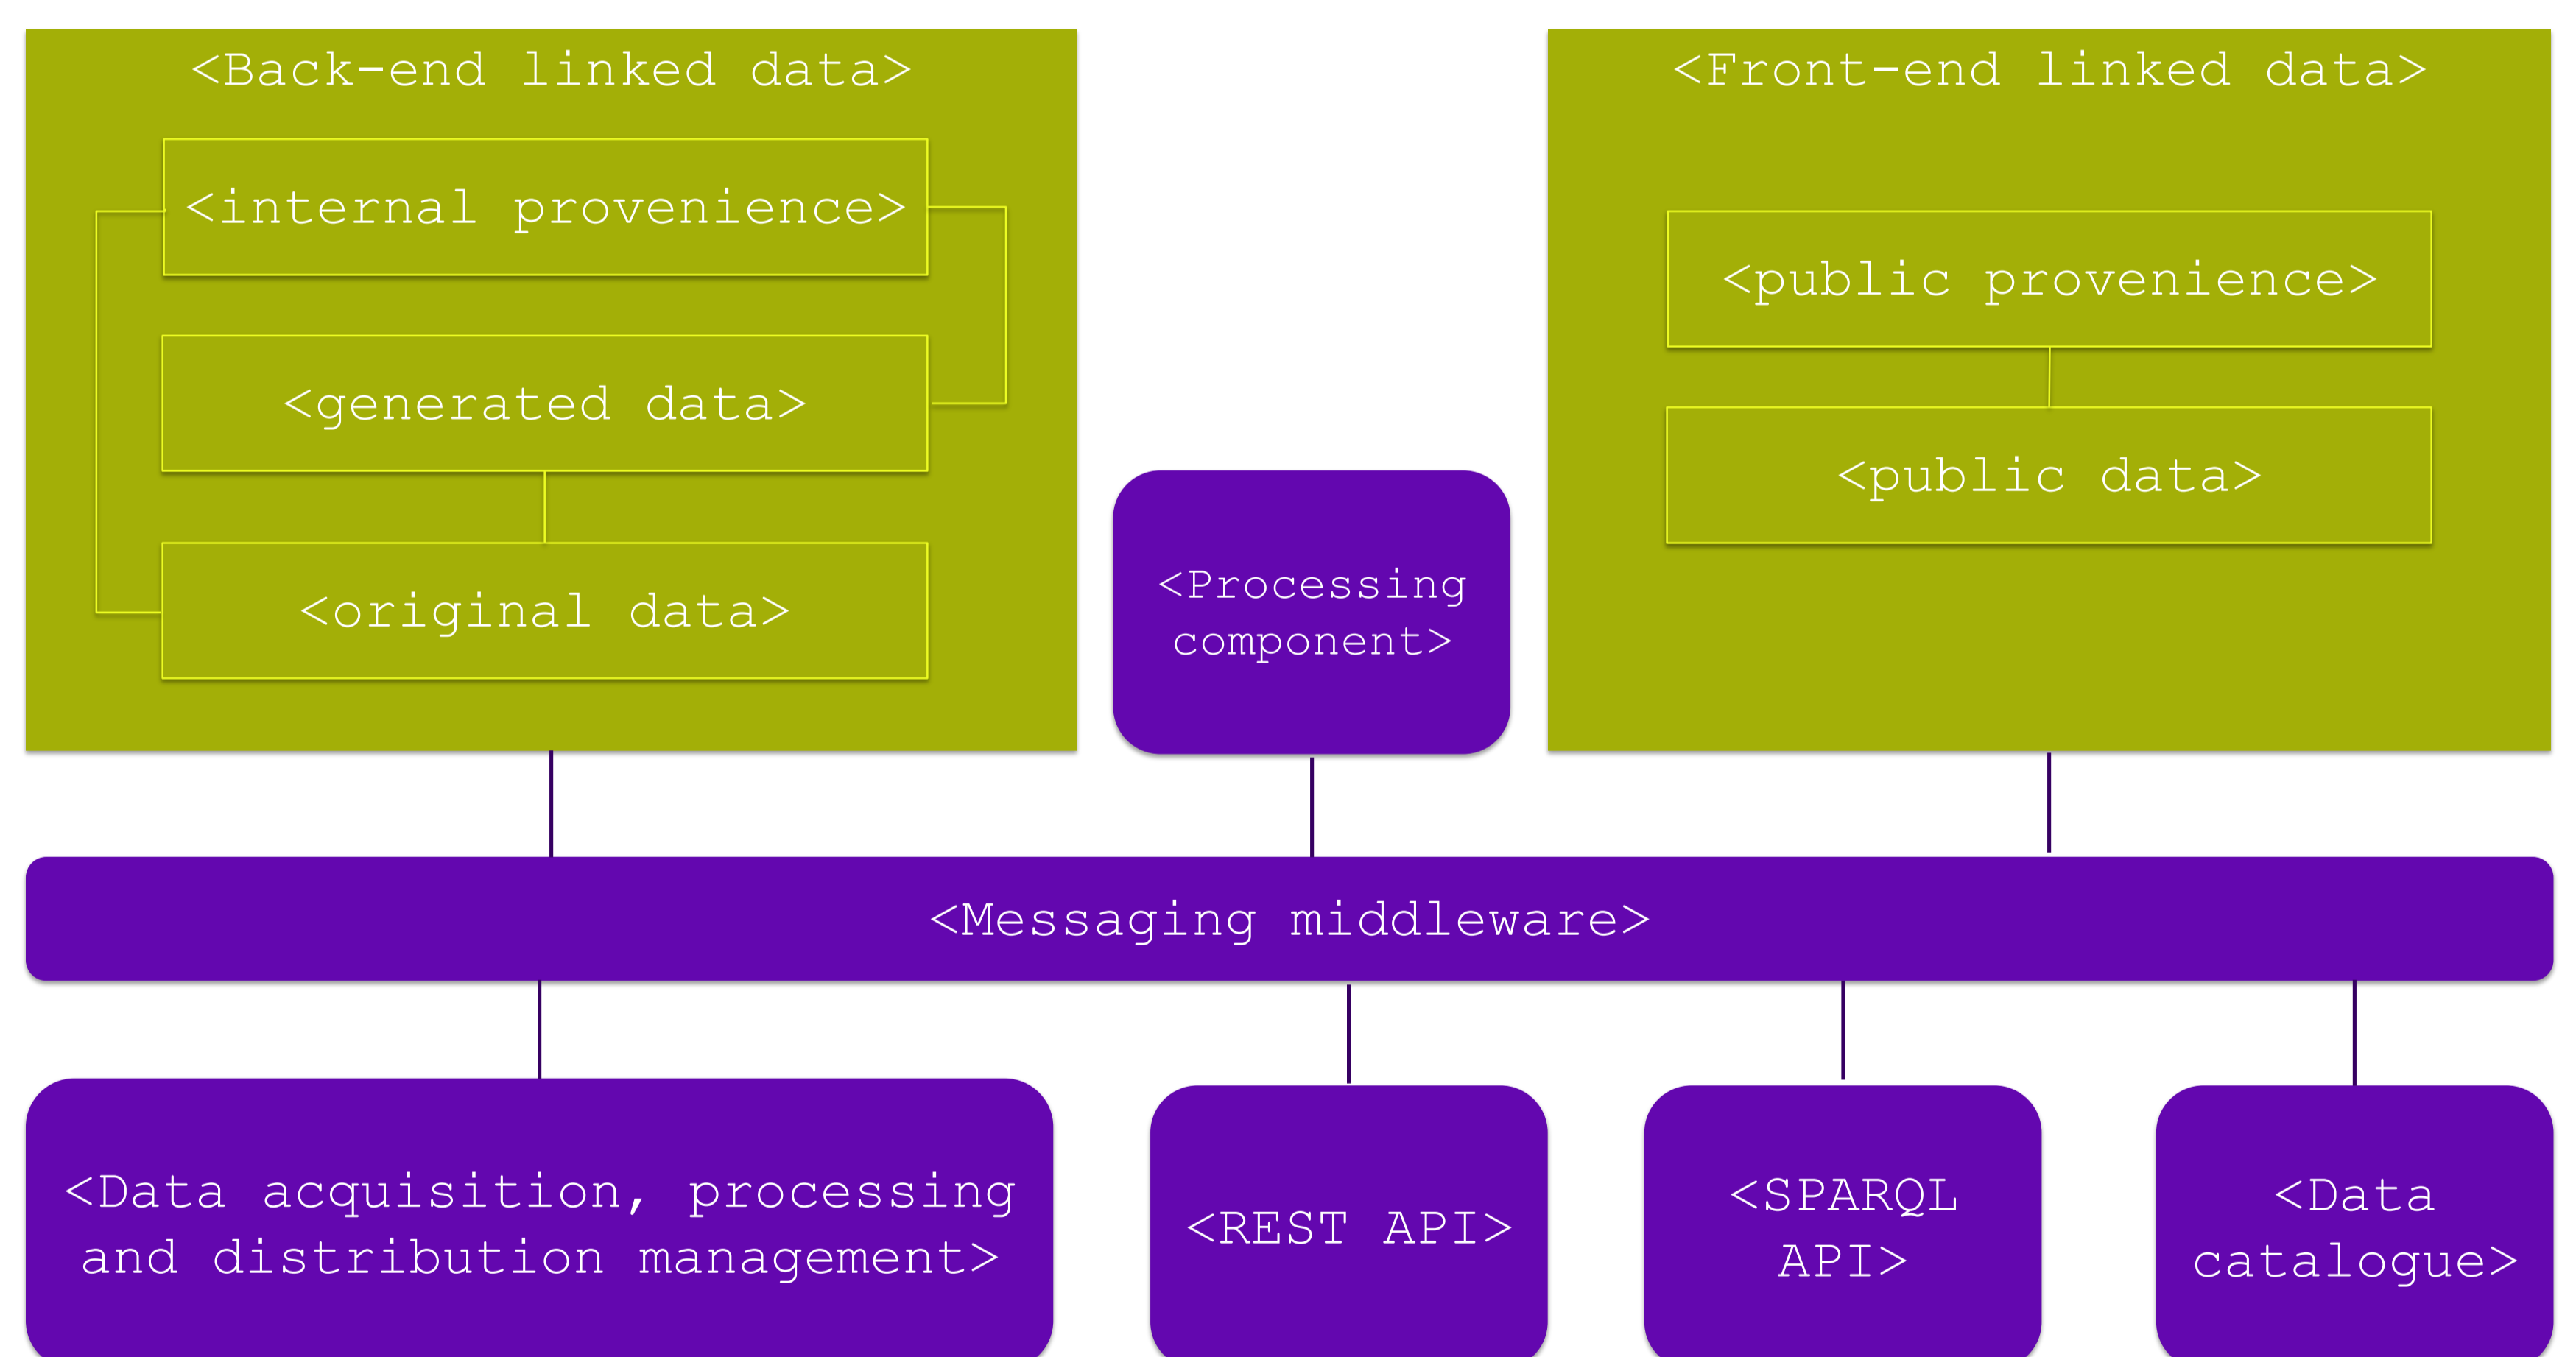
<Back-end linked data>

<internal provenience>

<generated data>

<original data>

<Processing component>

<Front-end linked data>

<public provenience>

<public data>

<Messaging middleware>

<Data acquisition, processing and distribution management>

<REST API>

<SPARQL API>

<Data catalogue>